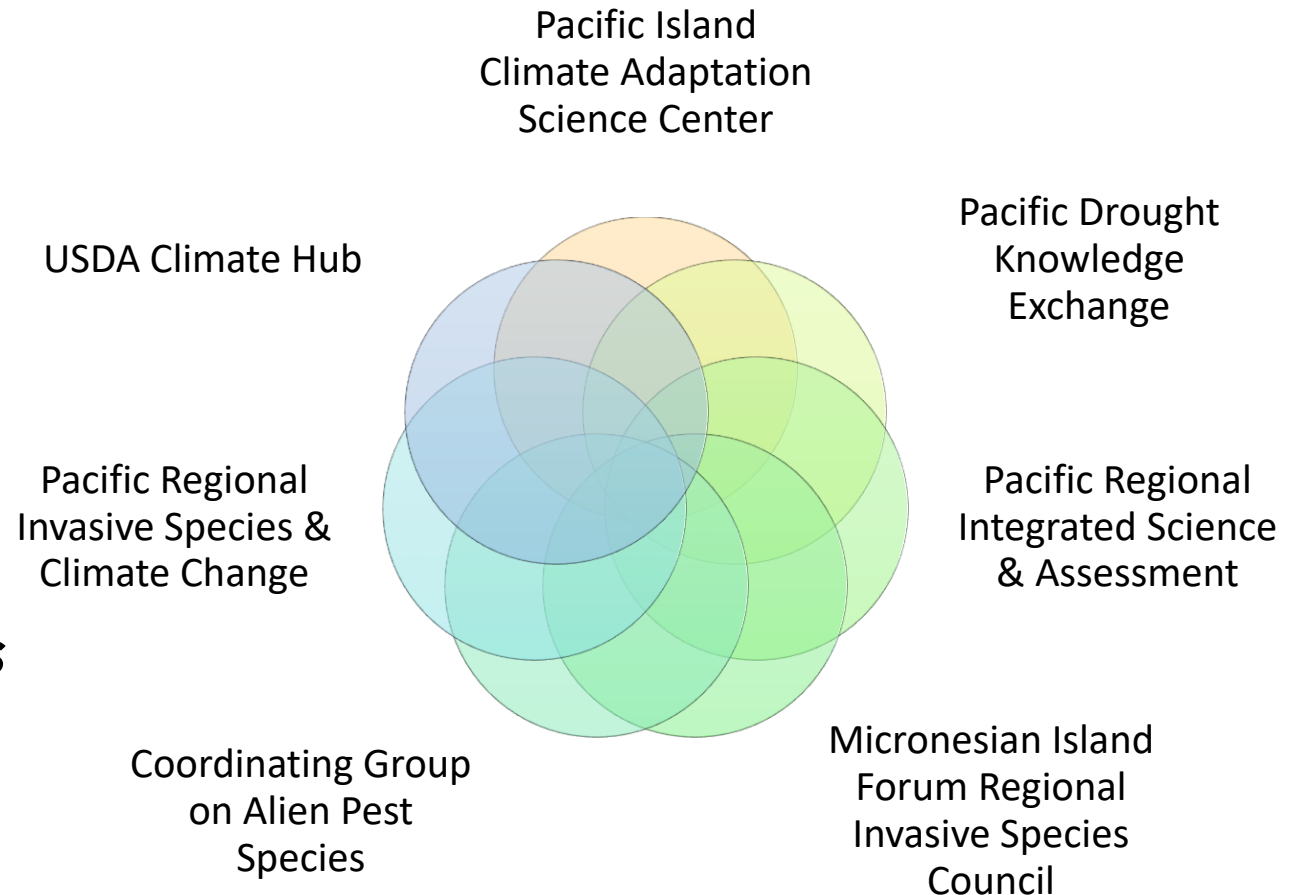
Pacific Island Climate Adaptation Science Center

Pacific Drought Knowledge Exchange

Pacific Regional Integrated Science & Assessment

Micronesian Island Forum Regional Invasive Species Council

Coordinating Group on Alien Pest Species

Pacific Regional Invasive Species & Climate Change

USDA Climate Hub

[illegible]